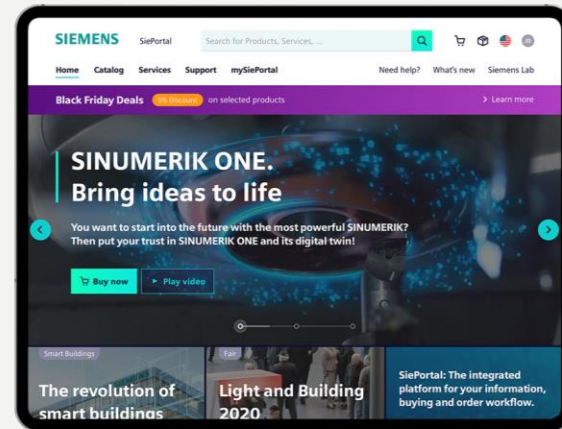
SIEMENS SiePortal

Search for Products, Services, ...

Home Catalog Services Support mySiePortal

Need help? What's new Siemens Lab

Black Friday Deals 5% Discount on selected products

Learn more

SINUMERIK ONE.
Bring ideas to life

You want to start into the future with the most powerful SINUMERIK? Then put your trust in SINUMERIK ONE and its digital twin!

Buy now

Play video

Smart Buildings

The revolution of smart buildings

Fair

Light and Building 2020

SiePortal: The integrated platform for your information, buying and order workflow.